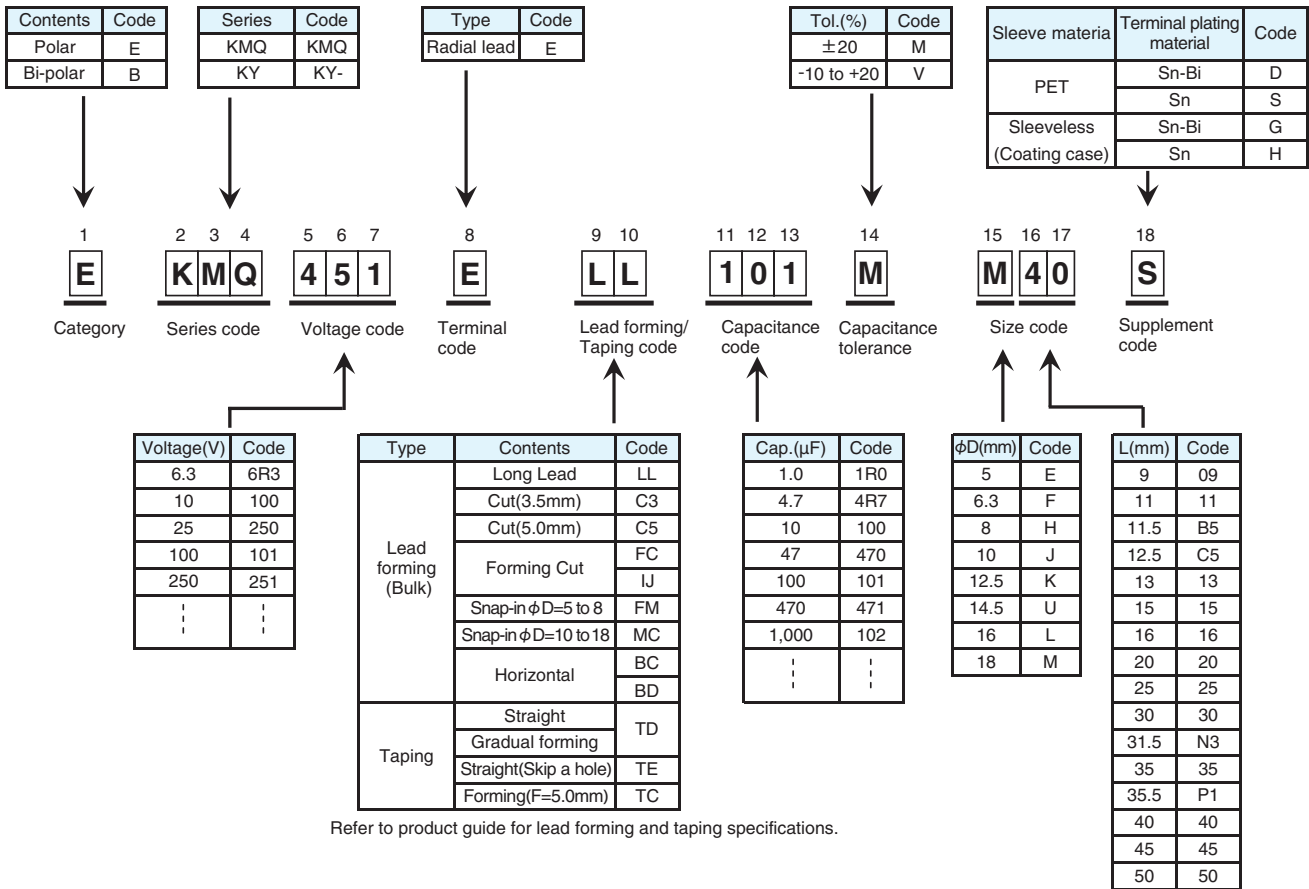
| Contents | Code |
|---|---|
| Polar | E |
| Bi-polar | B |

| Series | Code |
|---|---|
| KMQ | KMQ |
| KY | KY- |

| Type | Code |
|---|---|
| Radial lead | E |

| Tol.(%) | Code |
|---|---|
| ±20 | M |
| -10 to +20 | V |

| Sleeve materia | Terminal plating material | Code |
|---|---|---|
| PET | Sn-Bi | D |
| | Sn | S |
| Sleeveless (Coating case) | Sn-Bi | G |
| | Sn | H |

1 2 3 4 5 6 7 8 9 10 11 12 13 14 15 16 17 18

E KMQ 451 E LL 101 M M40 S

Category
Series code
Voltage code
Terminal code
Lead forming/ Taping code
Capacitance code
Capacitance tolerance
Size code
Supplement code

| Voltage(V) | Code |
|---|---|
| 6.3 | 6R3 |
| 10 | 100 |
| 25 | 250 |
| 100 | 101 |
| 250 | 251 |
| ⋮ | ⋮ |

| Type | Contents | Code |
|---|---|---|
| Lead forming (Bulk) | Long Lead | LL |
| | Cut(3.5mm) | C3 |
| | Cut(5.0mm) | C5 |
| | Forming Cut | FC |
| | | IJ |
| | Snap-in $\phi$D=5 to 8 | FM |
| | Snap-in $\phi$D=10 to 18 | MC |
| | Horizontal | BC |
| | | BD |
| Taping | Straight | TD |
| | Gradual forming | |
| | Straight(Skip a hole) | TE |
| | Forming(F=5.0mm) | TC |

Refer to product guide for lead forming and taping specifications.

| Cap.(µF) | Code |
|---|---|
| 1.0 | 1R0 |
| 4.7 | 4R7 |
| 10 | 100 |
| 47 | 470 |
| 100 | 101 |
| 470 | 471 |
| 1,000 | 102 |
| ⋮ | ⋮ |

| $\phi$D(mm) | Code |
|---|---|
| 5 | E |
| 6.3 | F |
| 8 | H |
| 10 | J |
| 12.5 | K |
| 14.5 | U |
| 16 | L |
| 18 | M |

| L(mm) | Code |
|---|---|
| 9 | 09 |
| 11 | 11 |
| 11.5 | B5 |
| 12.5 | C5 |
| 13 | 13 |
| 15 | 15 |
| 16 | 16 |
| 20 | 20 |
| 25 | 25 |
| 30 | 30 |
| 31.5 | N3 |
| 35 | 35 |
| 35.5 | P1 |
| 40 | 40 |
| 45 | 45 |
| 50 | 50 |